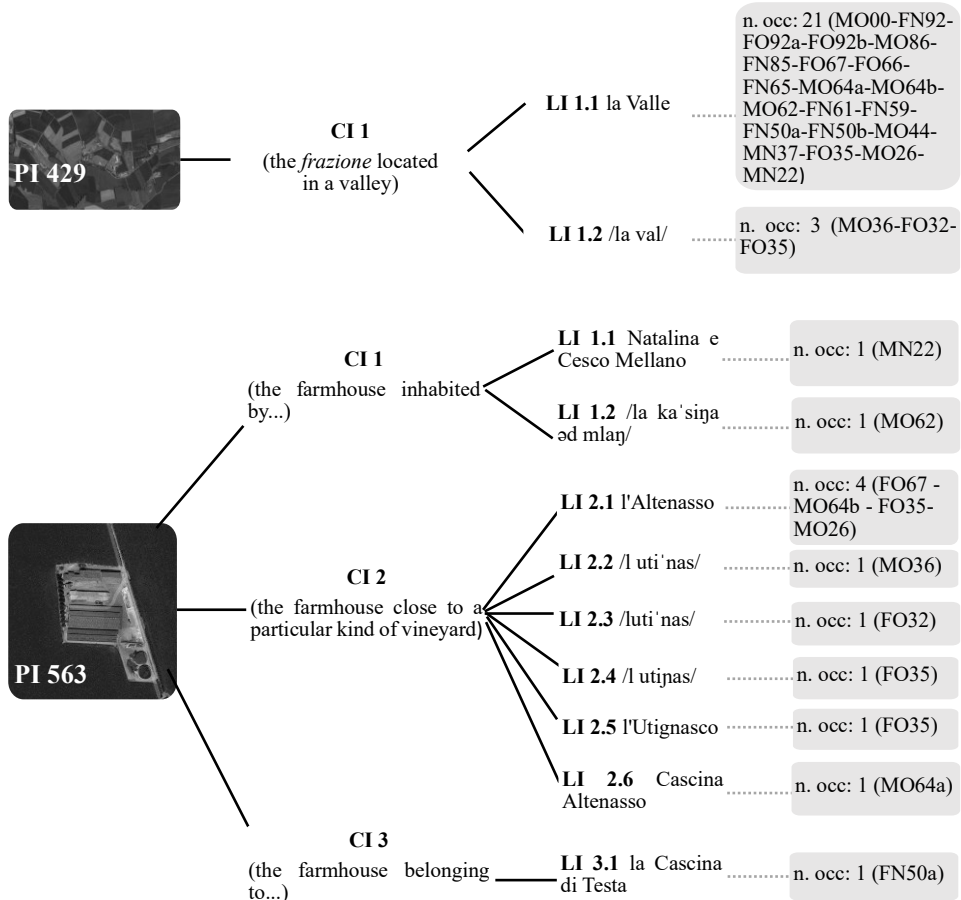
PI 429

CI 1
(the *frazione* located in a valley)

LI 1.1 la Valle

n. occ: 21 (MO00-FN92-FO92a-FO92b-MO86-FN85-FO67-FO66-FN65-MO64a-MO64b-MO62-FN61-FN59-FN50a-FN50b-MO44-MN37-FO35-MO26-MN22)

LI 1.2 /la val/

n. occ: 3 (MO36-FO32-FO35)

PI 563

CI 1
(the farmhouse inhabited by...)

LI 1.1 Natalina e Cesco Mellano

n. occ: 1 (MN22)

LI 1.2 /la kaˈsiŋa əd mlaŋ/

n. occ: 1 (MO62)

CI 2
(the farmhouse close to a particular kind of vineyard)

LI 2.1 l'Altenasso

n. occ: 4 (FO67 - MO64b - FO35-MO26)

LI 2.2 /l utiˈnas/

n. occ: 1 (MO36)

LI 2.3 /lutiˈnas/

n. occ: 1 (FO32)

LI 2.4 /l utiɲas/

n. occ: 1 (FO35)

LI 2.5 l'Utignasco

n. occ: 1 (FO35)

LI 2.6 Cascina Altenasso

n. occ: 1 (MO64a)

CI 3
(the farmhouse belonging to...)

LI 3.1 la Cascina di Testa

n. occ: 1 (FN50a)